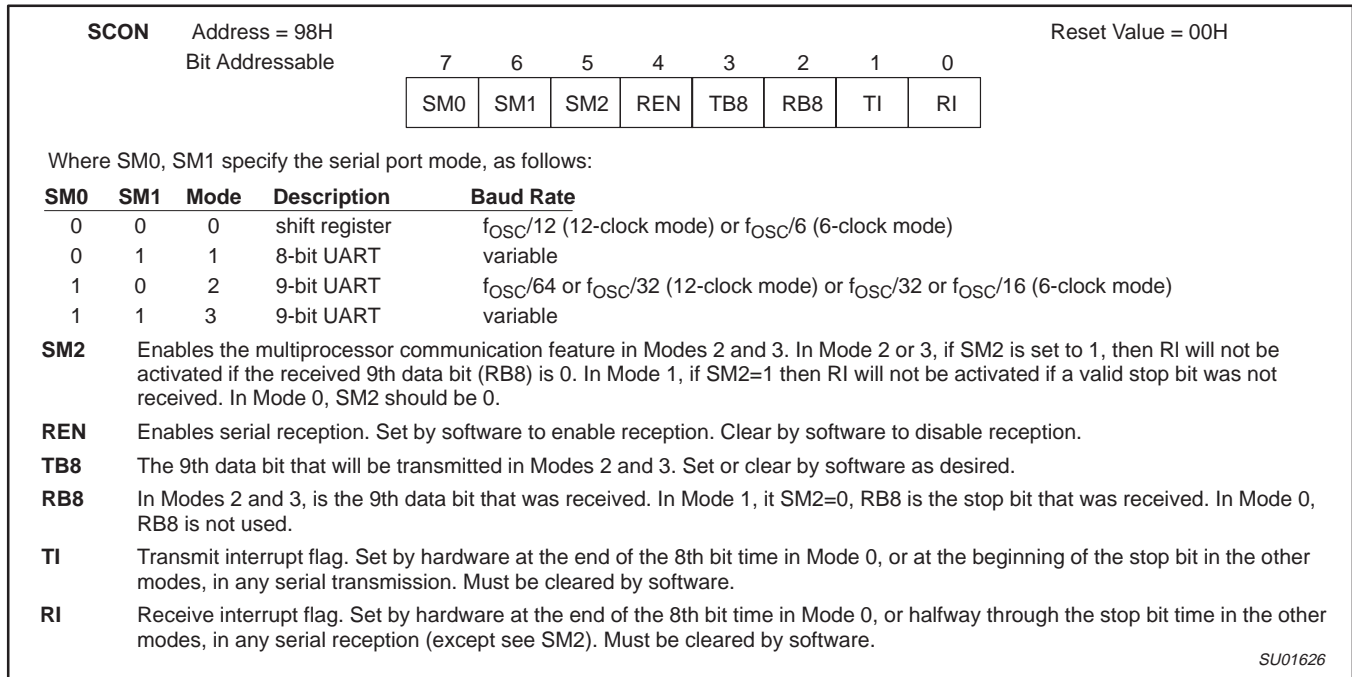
SCON Address = 98H Reset Value = 00H

Bit Addressable

| 7 | 6 | 5 | 4 | 3 | 2 | 1 | 0 |
|---|---|---|---|---|---|---|---|
| SM0 | SM1 | SM2 | REN | TB8 | RB8 | TI | RI |

Where SM0, SM1 specify the serial port mode, as follows:

| SM0 | SM1 | Mode | Description | Baud Rate |
|---|---|---|---|---|
| 0 | 0 | 0 | shift register | $f_{OSC}/12$ (12-clock mode) or $f_{OSC}/6$ (6-clock mode) |
| 0 | 1 | 1 | 8-bit UART | variable |
| 1 | 0 | 2 | 9-bit UART | $f_{OSC}/64$ or $f_{OSC}/32$ (12-clock mode) or $f_{OSC}/32$ or $f_{OSC}/16$ (6-clock mode) |
| 1 | 1 | 3 | 9-bit UART | variable |

SM2 Enables the multiprocessor communication feature in Modes 2 and 3. In Mode 2 or 3, if SM2 is set to 1, then RI will not be activated if the received 9th data bit (RB8) is 0. In Mode 1, if SM2=1 then RI will not be activated if a valid stop bit was not received. In Mode 0, SM2 should be 0.

REN Enables serial reception. Set by software to enable reception. Clear by software to disable reception.

TB8 The 9th data bit that will be transmitted in Modes 2 and 3. Set or clear by software as desired.

RB8 In Modes 2 and 3, is the 9th data bit that was received. In Mode 1, it SM2=0, RB8 is the stop bit that was received. In Mode 0, RB8 is not used.

TI Transmit interrupt flag. Set by hardware at the end of the 8th bit time in Mode 0, or at the beginning of the stop bit in the other modes, in any serial transmission. Must be cleared by software.

RI Receive interrupt flag. Set by hardware at the end of the 8th bit time in Mode 0, or halfway through the stop bit time in the other modes, in any serial reception (except see SM2). Must be cleared by software.

SU01626